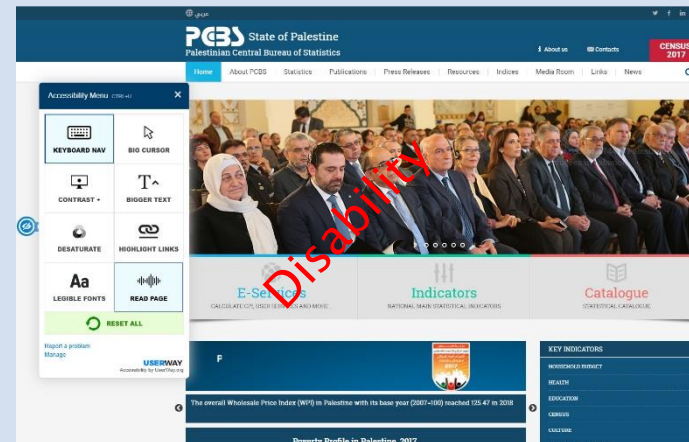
عربي

PCBS State of Palestine
Palestinian Central Bureau of Statistics

About us
Contacts
CENSUS 2017

Home
About PCBS
Statistics
Publications
Press Releases
Resources
Indices
Media Room
Links
News

Accessibility Menu (CTRL+U)

KEYBOARD NAV
BIG CURSOR
CONTRAST +
BIGGER TEXT
DESATURATE
HIGHLIGHT LINKS
LEGIBLE FONTS
READ PAGE
RESET ALL

Report a problem
Manage

USERWAY
Accessibility by UserWay.org

Disability

E-Services
CALCULATE CPI, USER SERVICES AND MORE

Indicators
NATIONAL MAIN STATISTICAL INDICATORS

Catalogue
STATISTICAL CATALOGUE

The overall Wholesale Price Index (WPI) in Palestine with its base year (2007=100) reached 125.47 in 2018

Poverty Profile in Palestine, 2017

KEY INDICATORS
HOUSEHOLD BUDGET
HEALTH
EDUCATION
CENSUS
CULTURE